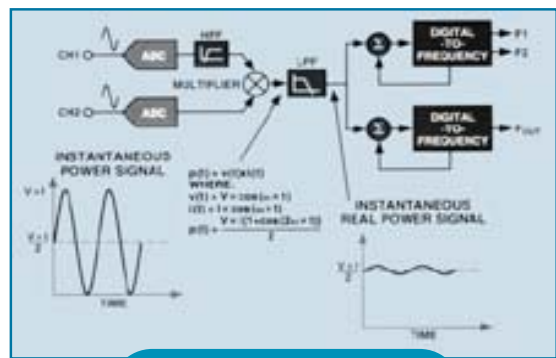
CH1

ADC

HPF

CH2

ADC

MULTIPLIER

LPF

Σ

DIGITAL -TO- FREQUENCY

F1

F2

Σ

DIGITAL -TO- FREQUENCY

$F_{OUT}$

INSTANTANEOUS POWER SIGNAL

$V \times I$

$\frac{V \times I}{2}$

TIME

$p(t) = v(t) \times i(t)$

WHERE,

$v(t) = V \times \cos(\omega t)$

$i(t) = I \times \cos(\omega t)$

$p(t) = \frac{V \times I}{2}(1+\cos(2\omega t))$

INSTANTANEOUS REAL POWER SIGNAL

$\frac{V \times I}{2}$

TIME